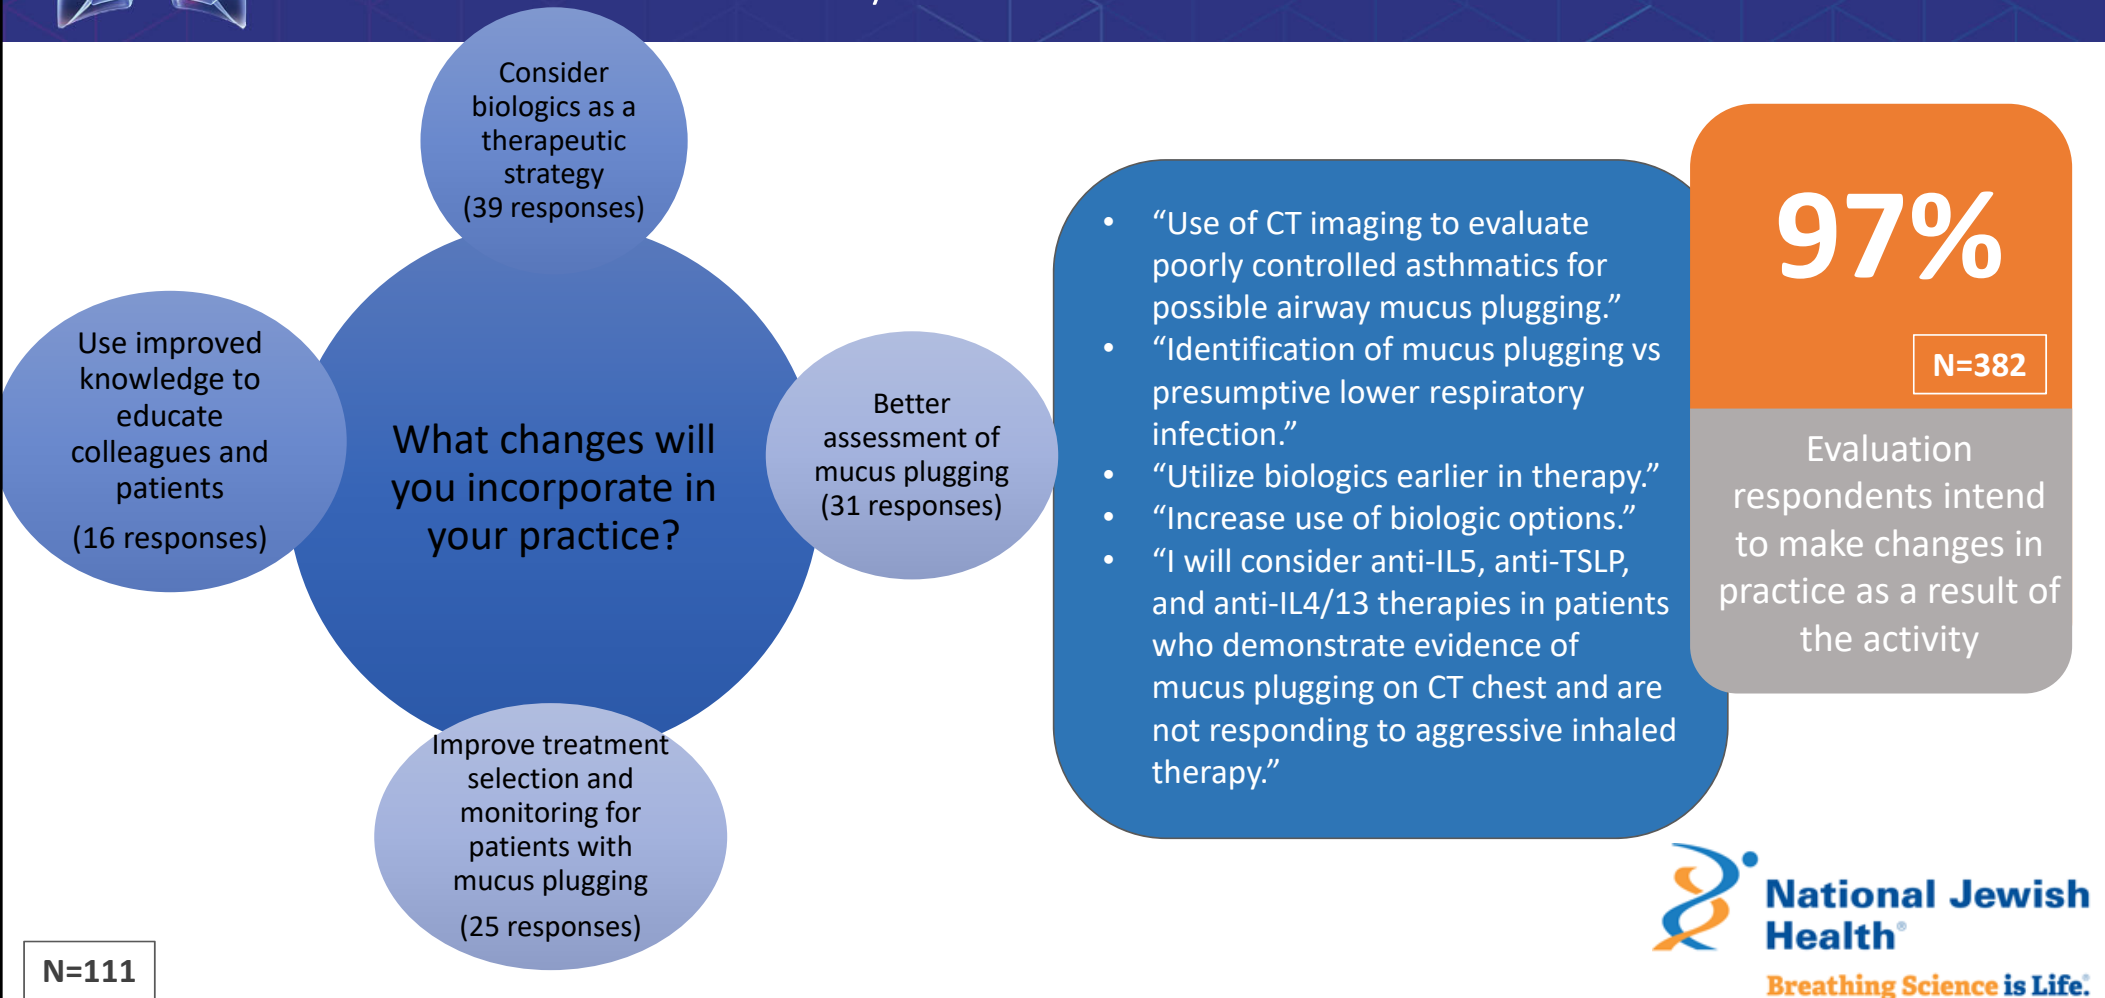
Consider biologics as a therapeutic strategy
(39 responses)

Use improved knowledge to educate colleagues and patients
(16 responses)

What changes will you incorporate in your practice?

Better assessment of mucus plugging
(31 responses)

Improve treatment selection and monitoring for patients with mucus plugging
(25 responses)

N=111

- “Use of CT imaging to evaluate poorly controlled asthmatics for possible airway mucus plugging.”
- “Identification of mucus plugging vs presumptive lower respiratory infection.”
- “Utilize biologics earlier in therapy.”
- “Increase use of biologic options.”
- “I will consider anti-IL5, anti-TSLP, and anti-IL4/13 therapies in patients who demonstrate evidence of mucus plugging on CT chest and are not responding to aggressive inhaled therapy.”

97%

N=382

Evaluation respondents intend to make changes in practice as a result of the activity

National Jewish Health®
Breathing Science is Life.®